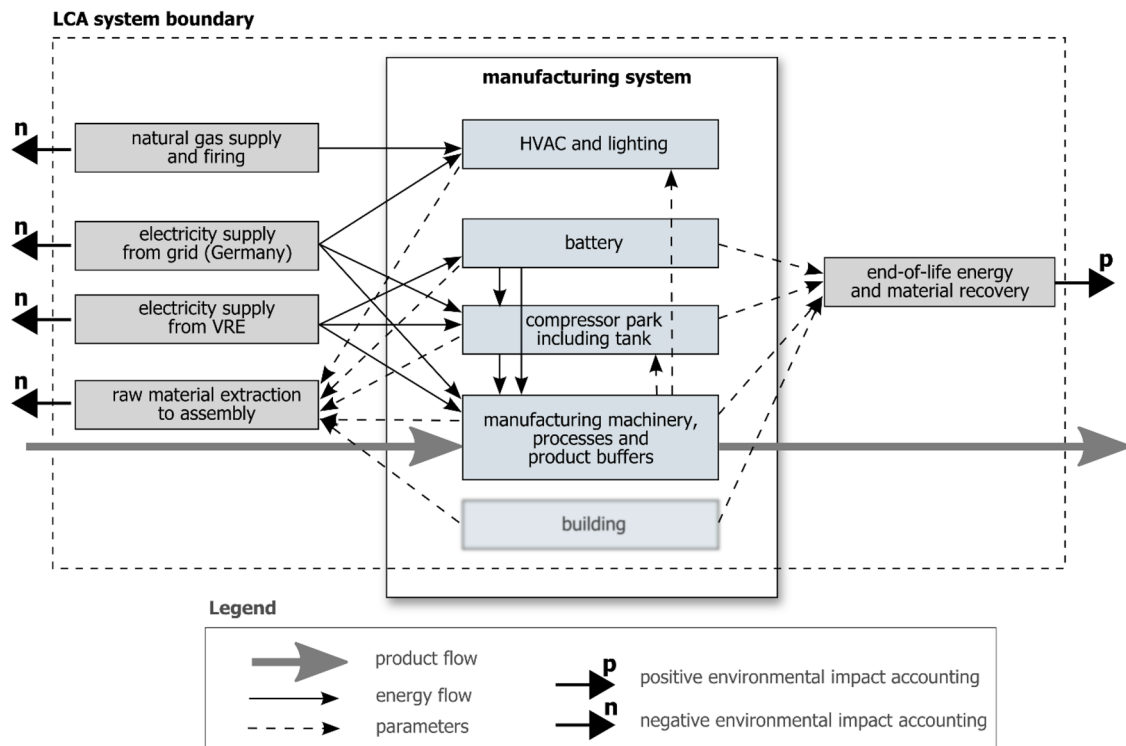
LCA system boundary

manufacturing system

n

natural gas supply and firing

HVAC and lighting

n

electricity supply from grid (Germany)

battery

end-of-life energy and material recovery

p

n

electricity supply from VRE

compressor park including tank

n

raw material extraction to assembly

manufacturing machinery, processes and product buffers

building

Legend

product flow

energy flow

parameters

p

positive environmental impact accounting

n

negative environmental impact accounting